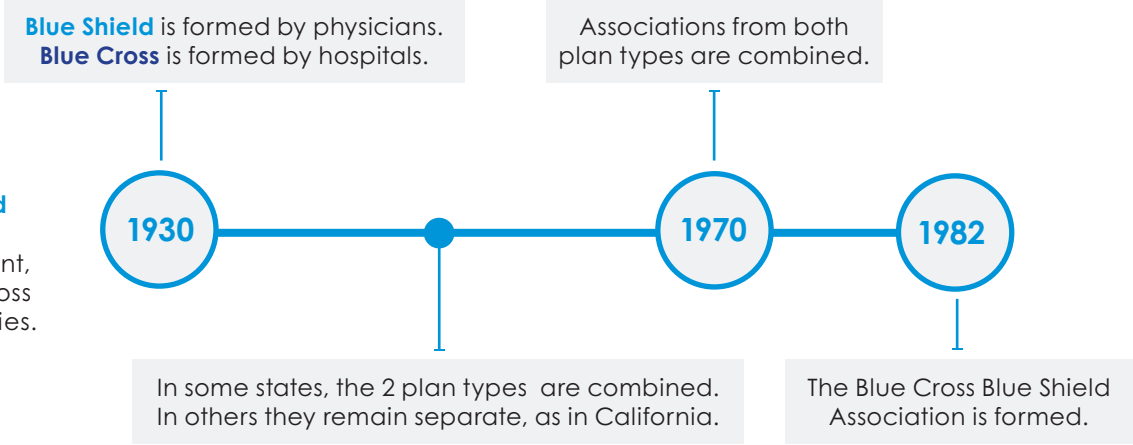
**Blue Shield** is formed by physicians.
**Blue Cross** is formed by hospitals.

Associations from both plan types are combined.

d

nt,
oss
ies.

1930

1970

1982

In some states, the 2 plan types are combined. In others they remain separate, as in California.

The Blue Cross Blue Shield Association is formed.